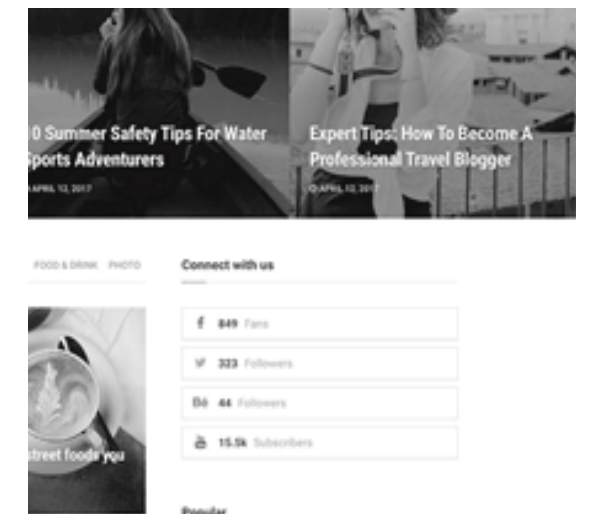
0 Summer Safety Tips For Water Sports Adventurers

APRIL 12, 2017

Expert Tips: How To Become A Professional Travel Blogger

APRIL 12, 2017

FOOD & DRINK PHOTO

Connect with us

f 849 Fans

323 Followers

Bē 44 Followers

15.5k Subscribers

street foods you

Popular